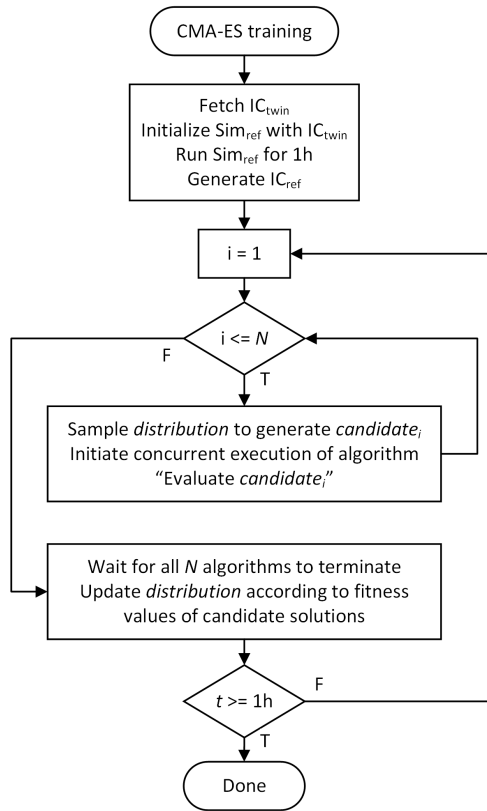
CMA-ES training

Fetch $IC_{twin}$
Initialize $Sim_{ref}$ with $IC_{twin}$
Run $Sim_{ref}$ for 1h
Generate $IC_{ref}$

i = 1

i <= *N*

F

T

Sample *distribution* to generate *candidate*$_i$
Initiate concurrent execution of algorithm "Evaluate *candidate*$_i$"

Wait for all *N* algorithms to terminate
Update *distribution* according to fitness values of candidate solutions

*t* >= 1h

F

T

Done